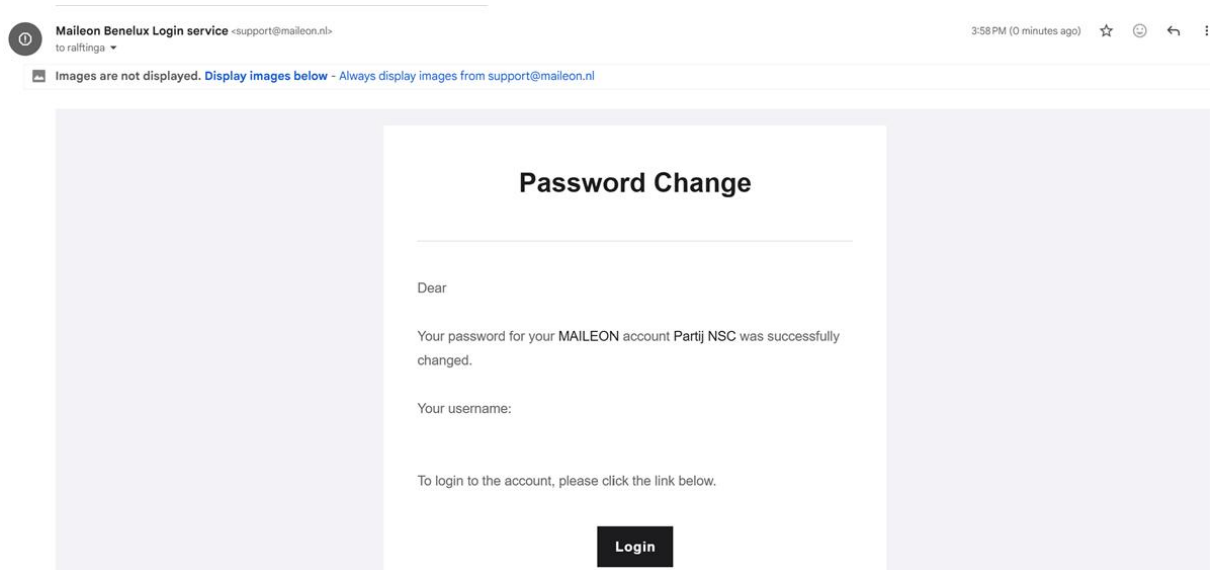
Maileon Benelux Login service <support@maileon.nl>
to ralftinga

3:58 PM (0 minutes ago)

Images are not displayed. Display images below - Always display images from support@maileon.nl

Password Change

Dear

Your password for your MAILEON account Partij NSC was successfully changed.

Your username:

To login to the account, please click the link below.

Login